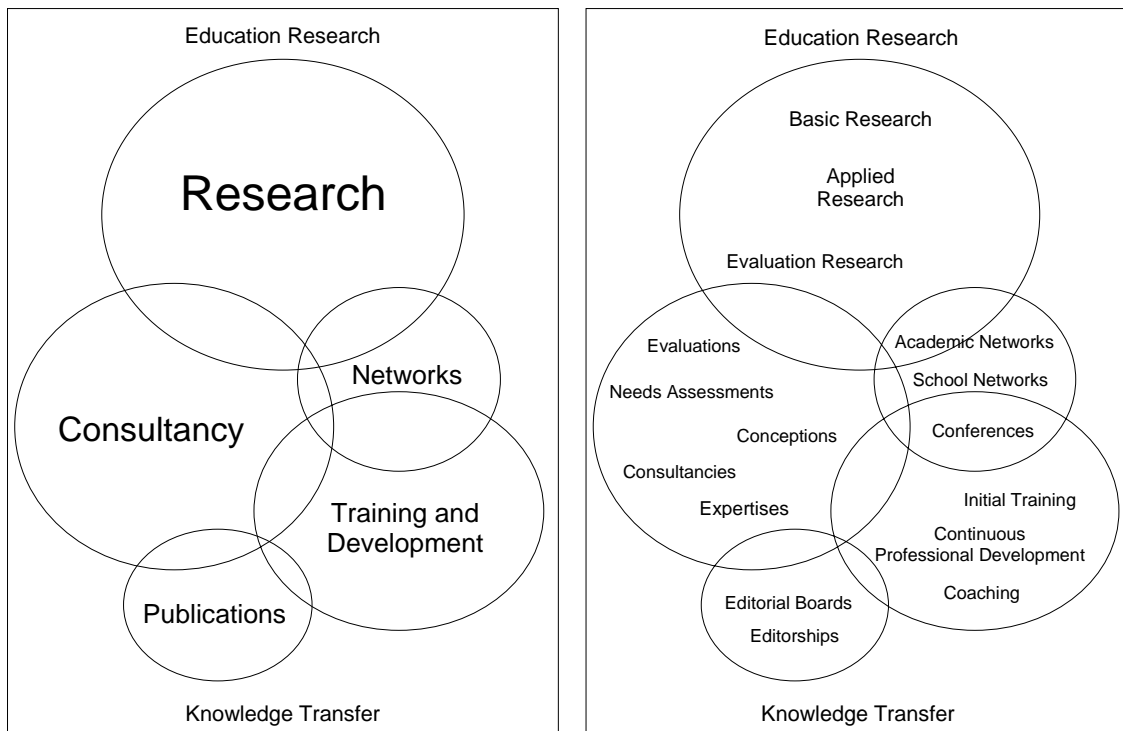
Education Research

Research

Consultancy

Networks

Training and Development

Publications

Knowledge Transfer

Education Research

Basic Research

Applied Research

Evaluation Research

Evaluations

Needs Assessments

Conceptions

Consultancies

Expertises

Academic Networks

School Networks

Conferences

Initial Training

Continuous Professional Development

Coaching

Editorial Boards

Editorships

Knowledge Transfer